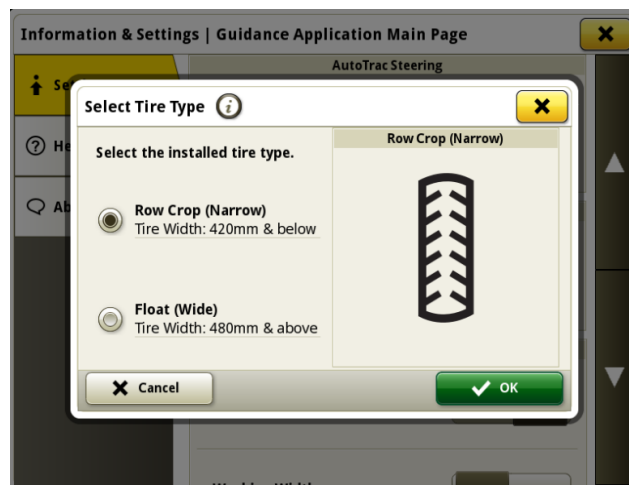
Information & Settings | Guidance Application Main Page

Se

He

Ab

AutoTrac Steering

Select Tire Type

Select the installed tire type.

Row Crop (Narrow)
Tire Width: 420mm & below

Float (Wide)
Tire Width: 480mm & above

Row Crop (Narrow)

Cancel

OK

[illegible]